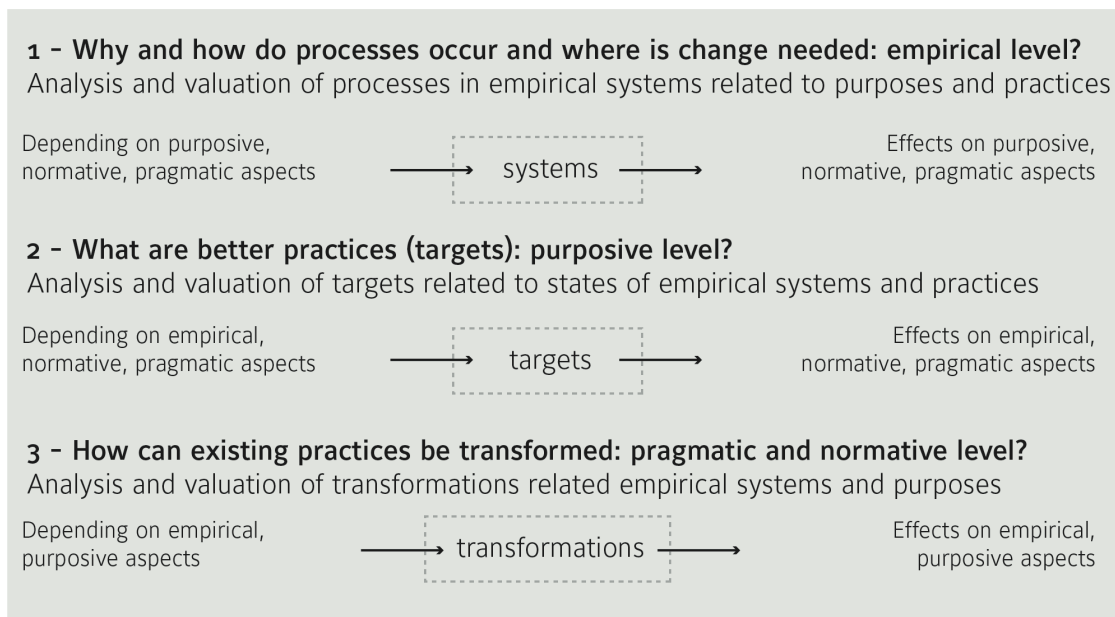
1 – Why and how do processes occur and where is change needed: empirical level?
Analysis and valuation of processes in empirical systems related to purposes and practices

Depending on purposive, normative, pragmatic aspects → systems → Effects on purposive, normative, pragmatic aspects

2 – What are better practices (targets): purposive level?
Analysis and valuation of targets related to states of empirical systems and practices

Depending on empirical, normative, pragmatic aspects → targets → Effects on empirical, normative, pragmatic aspects

3 – How can existing practices be transformed: pragmatic and normative level?
Analysis and valuation of transformations related empirical systems and purposes

Depending on empirical, purposive aspects → transformations → Effects on empirical, purposive aspects